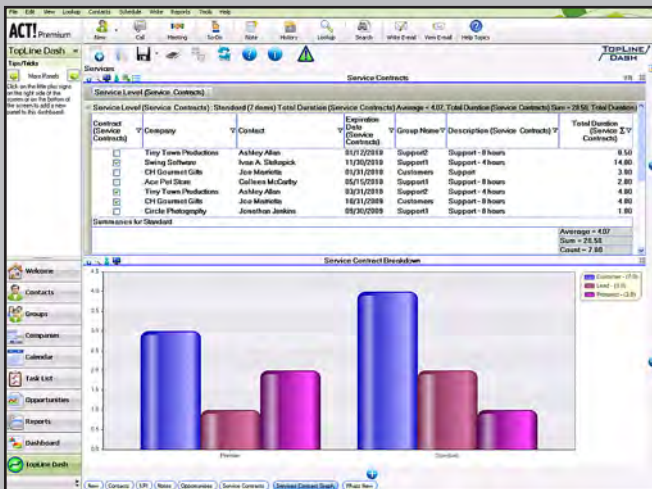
File Edit View Lookup Contacts Schedule Write Reports Tools Help

ACT! Premium

New Call Meeting To-Do Note History Lookup Search Write E-mail View E-mail Help Topics

TopLine Dash

Tips/Tricks

More Panels

Click on the little plus signs on the right side of the screen or on the bottom of the screen to add a new panel to this Dashboard.

TOPLINE DASH

Services

Service Contracts

Service Level (Service Contracts)

Service Level (Service Contracts) : Standard (7 items) Total Duration (Service Contracts) Average = 4.07, Total Duration (Service Contracts) Sum = 28.50, Total Duration

| Contract (Service Contracts) | Company | Contact | Expiration Date (Service Contracts) | Group Name | Description (Service Contracts) | Total Duration (Service Contracts) |
|---|---|---|---|---|---|---|
| ☐ | Tiny Town Productions | Ashley Allan | 01/12/2010 | Support1 | Support - 8 hours | 8.50 |
| ☑ | Swing Software | Ivan A. Stoiapick | 11/30/2010 | Support2 | Support - 4 hours | 14.80 |
| ☐ | CH Gourmet Gifts | Joe Marietta | 01/31/2010 | Customers | Support | 3.80 |
| ☐ | Ace Pet Store | Colleen McCarthy | 05/15/2010 | Support1 | Support - 8 hours | 2.80 |
| ☑ | Tiny Town Productions | Ashley Allan | 03/31/2010 | Support2 | Support - 4 hours | 4.80 |
| ☑ | CH Gourmet Gifts | Joe Marietta | 10/31/2009 | Customers | Support - 8 hours | 4.80 |
| ☐ | Circle Photography | Jonathon Jenkins | 09/30/2009 | Support1 | Support - 8 hours | 1.80 |

Summaries for Standard

Average = 4.07
Sum = 28.50
Count = 7.00

Service Contract Breakdown

4.5
4.0
3.5
3.0
2.5
2.0
1.5
1.0
0.5
0.0

Customer - (7.0)
Lead - (3.0)
Prospect - (3.0)

Premier
Standard

Welcome
Contacts
Groups
Companies
Calendar
Task List
Opportunities
Reports
Dashboard
TopLine Dash

New Contacts URL Notes Opportunities Service Contracts Services Contract Graph Phase New